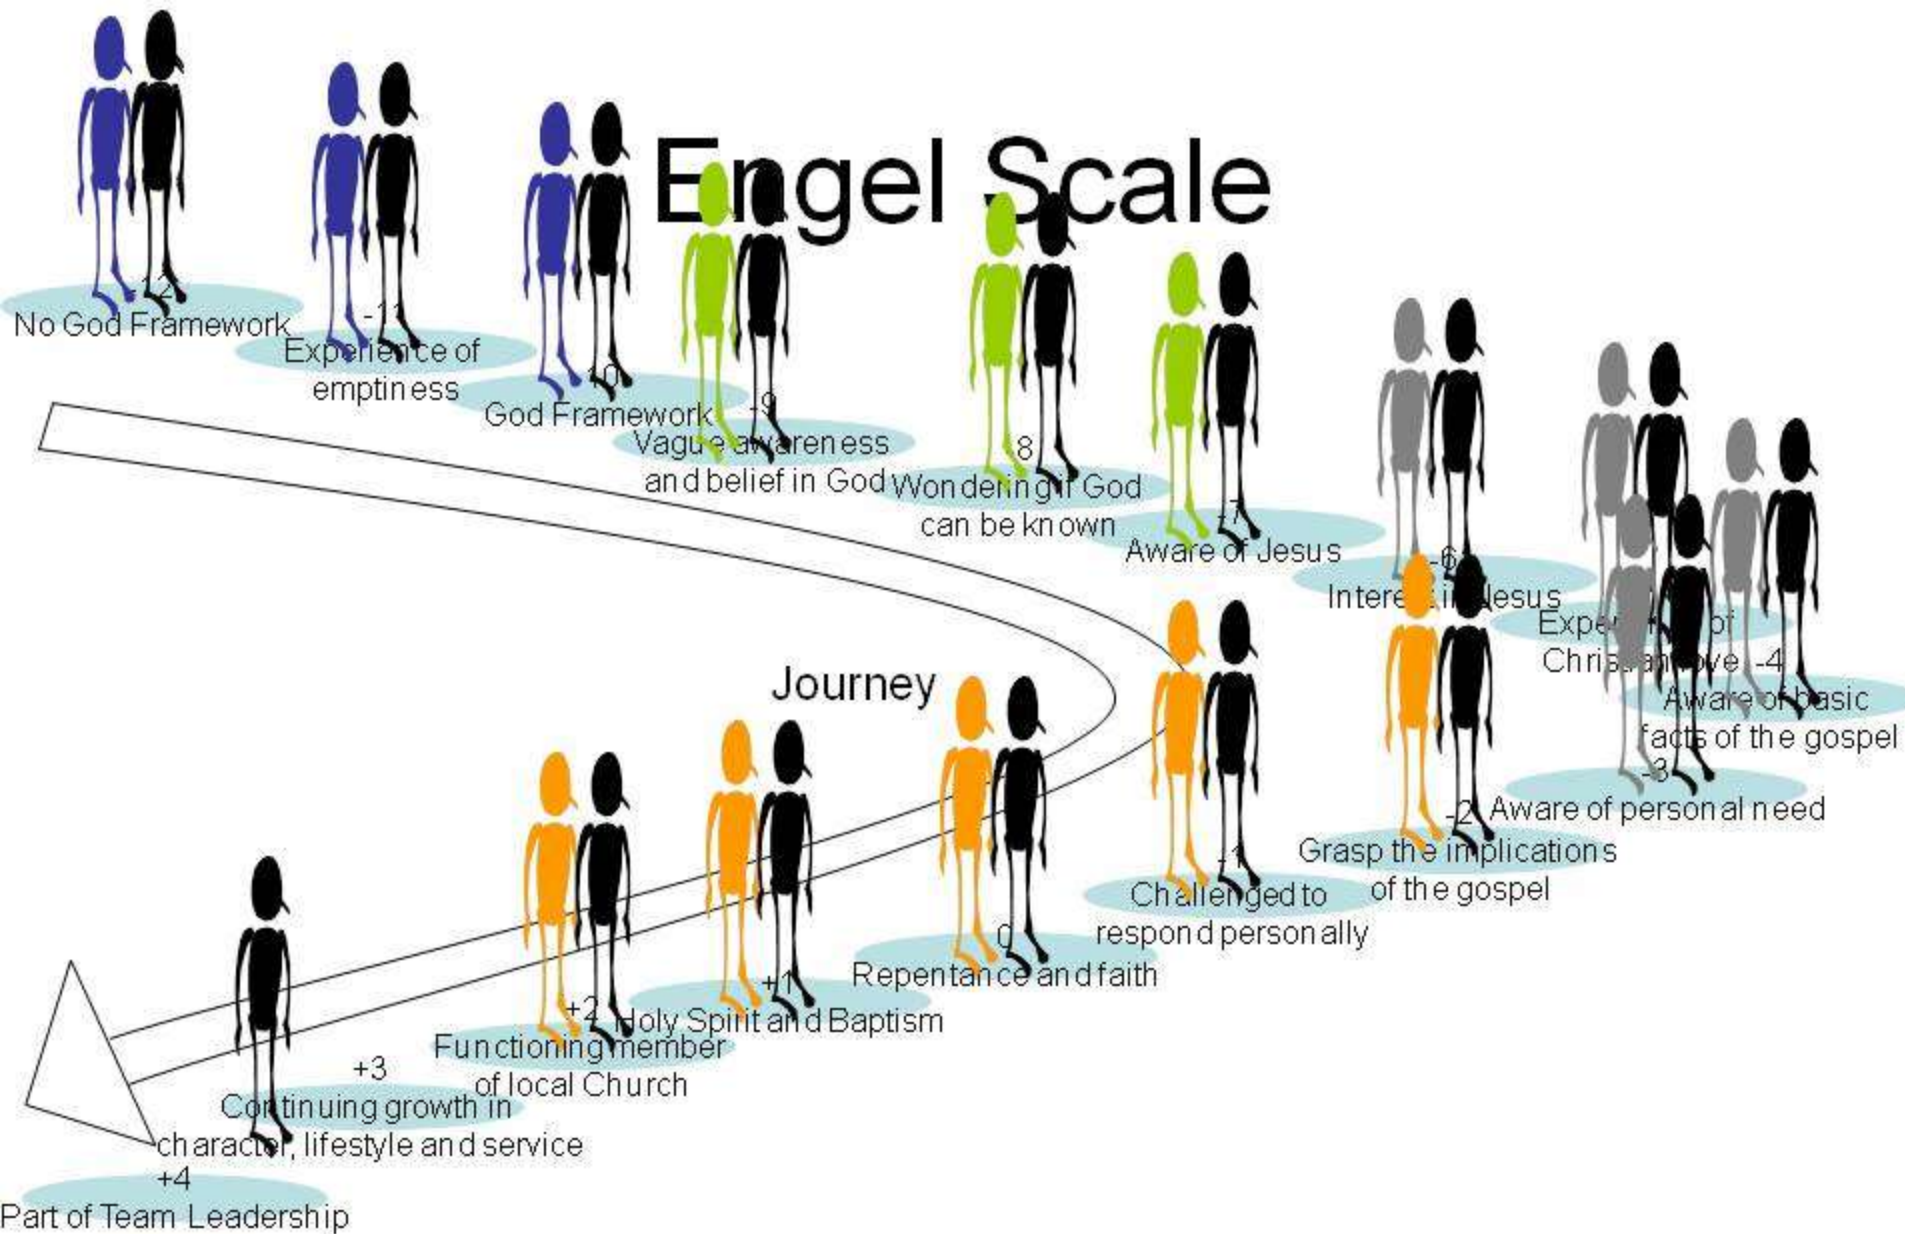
Engel Scale

-12
No God Framework

-11
Experience of emptiness

-10
God Framework

-9
Vague awareness and belief in God

-8
Wondering if God can be known

-7
Aware of Jesus

-6
Interest in Jesus

-5
Experience of Christian love

-4
Aware of basic facts of the gospel

-3
Aware of personal need

-2
Grasp the implications of the gospel

-1
Challenged to respond personally

0
Repentance and faith

+1
Holy Spirit and Baptism

+2
Functioning member of local Church

+3
Continuing growth in character, lifestyle and service

+4
Part of Team Leadership

Journey